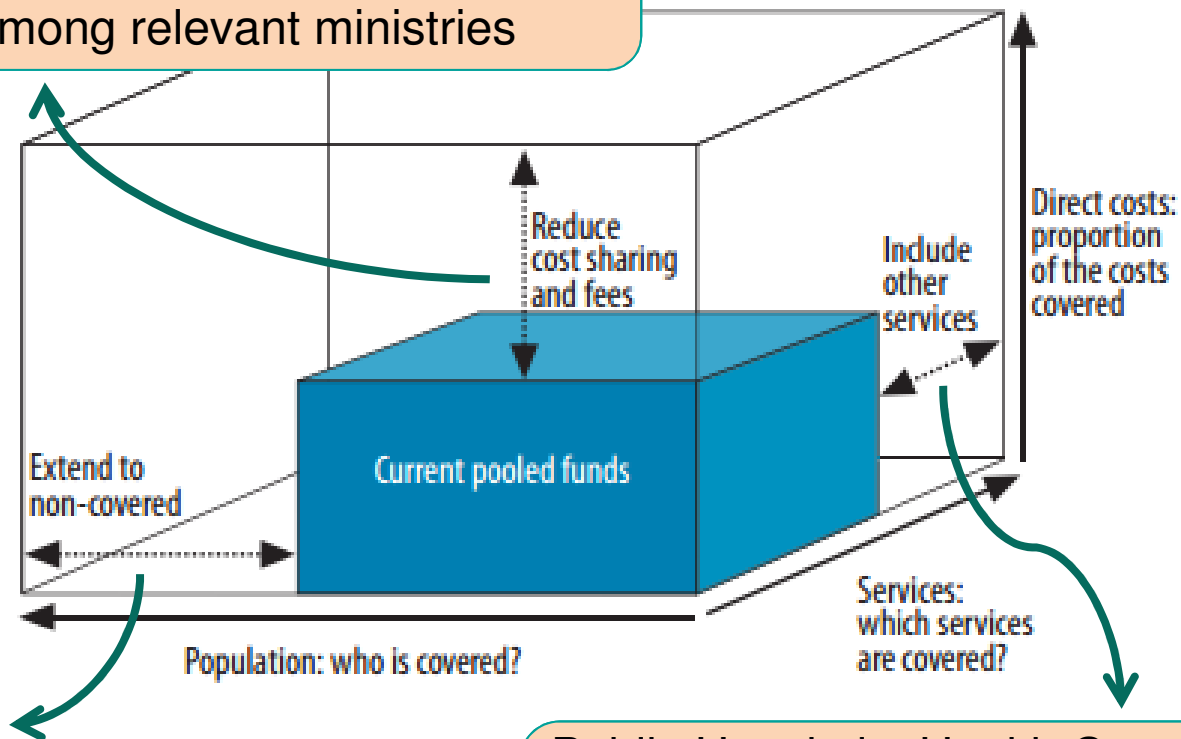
mong relevant ministries

Reduce cost sharing and fees

Include other services

Direct costs: proportion of the costs covered

Extend to non-covered

Current pooled funds

Services: which services are covered?

Population: who is covered?

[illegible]